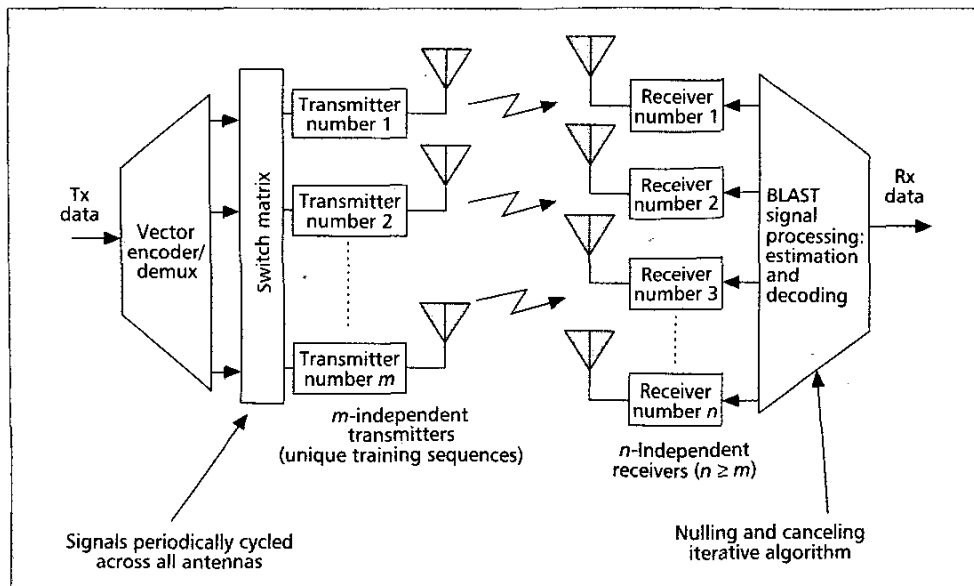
Tx data

Vector encoder/ demux

Switch matrix

Transmitter number 1

Transmitter number 2

Transmitter number *m*

*m*-independent transmitters (unique training sequences)

Receiver number 1

Receiver number 2

Receiver number 3

Receiver number *n*

*n*-Independent receivers ($n \geq m$)

BLAST signal processing: estimation and decoding

Rx data

Signals periodically cycled across all antennas

Nulling and canceling iterative algorithm